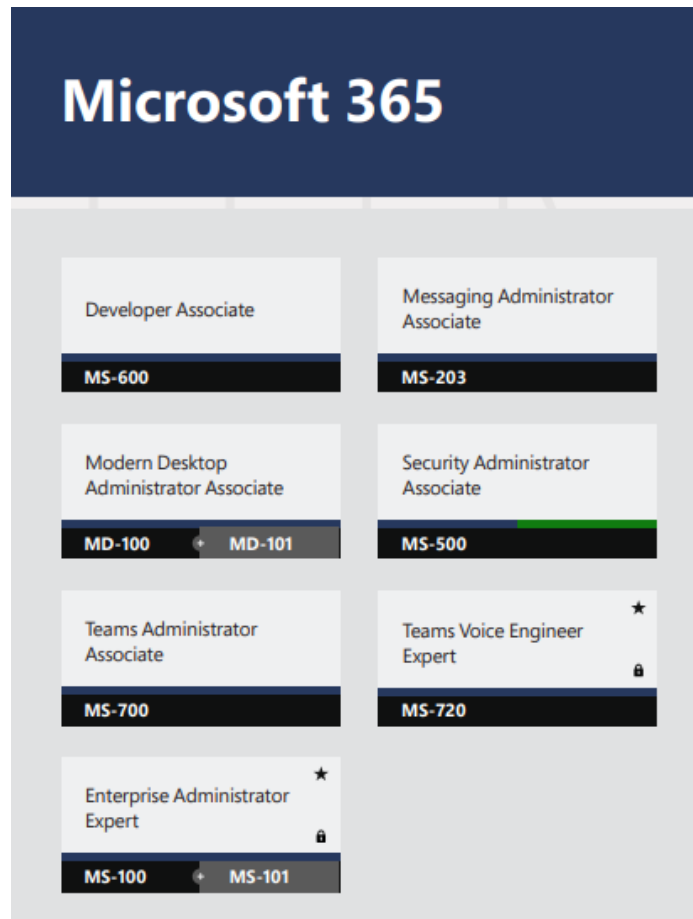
Microsoft 365

Developer Associate

MS-600

Messaging Administrator Associate

MS-203

Modern Desktop Administrator Associate

MD-100 + MD-101

Security Administrator Associate

MS-500

Teams Administrator Associate

MS-700

★

Teams Voice Engineer Expert

MS-720

★

Enterprise Administrator Expert

MS-100 + MS-101